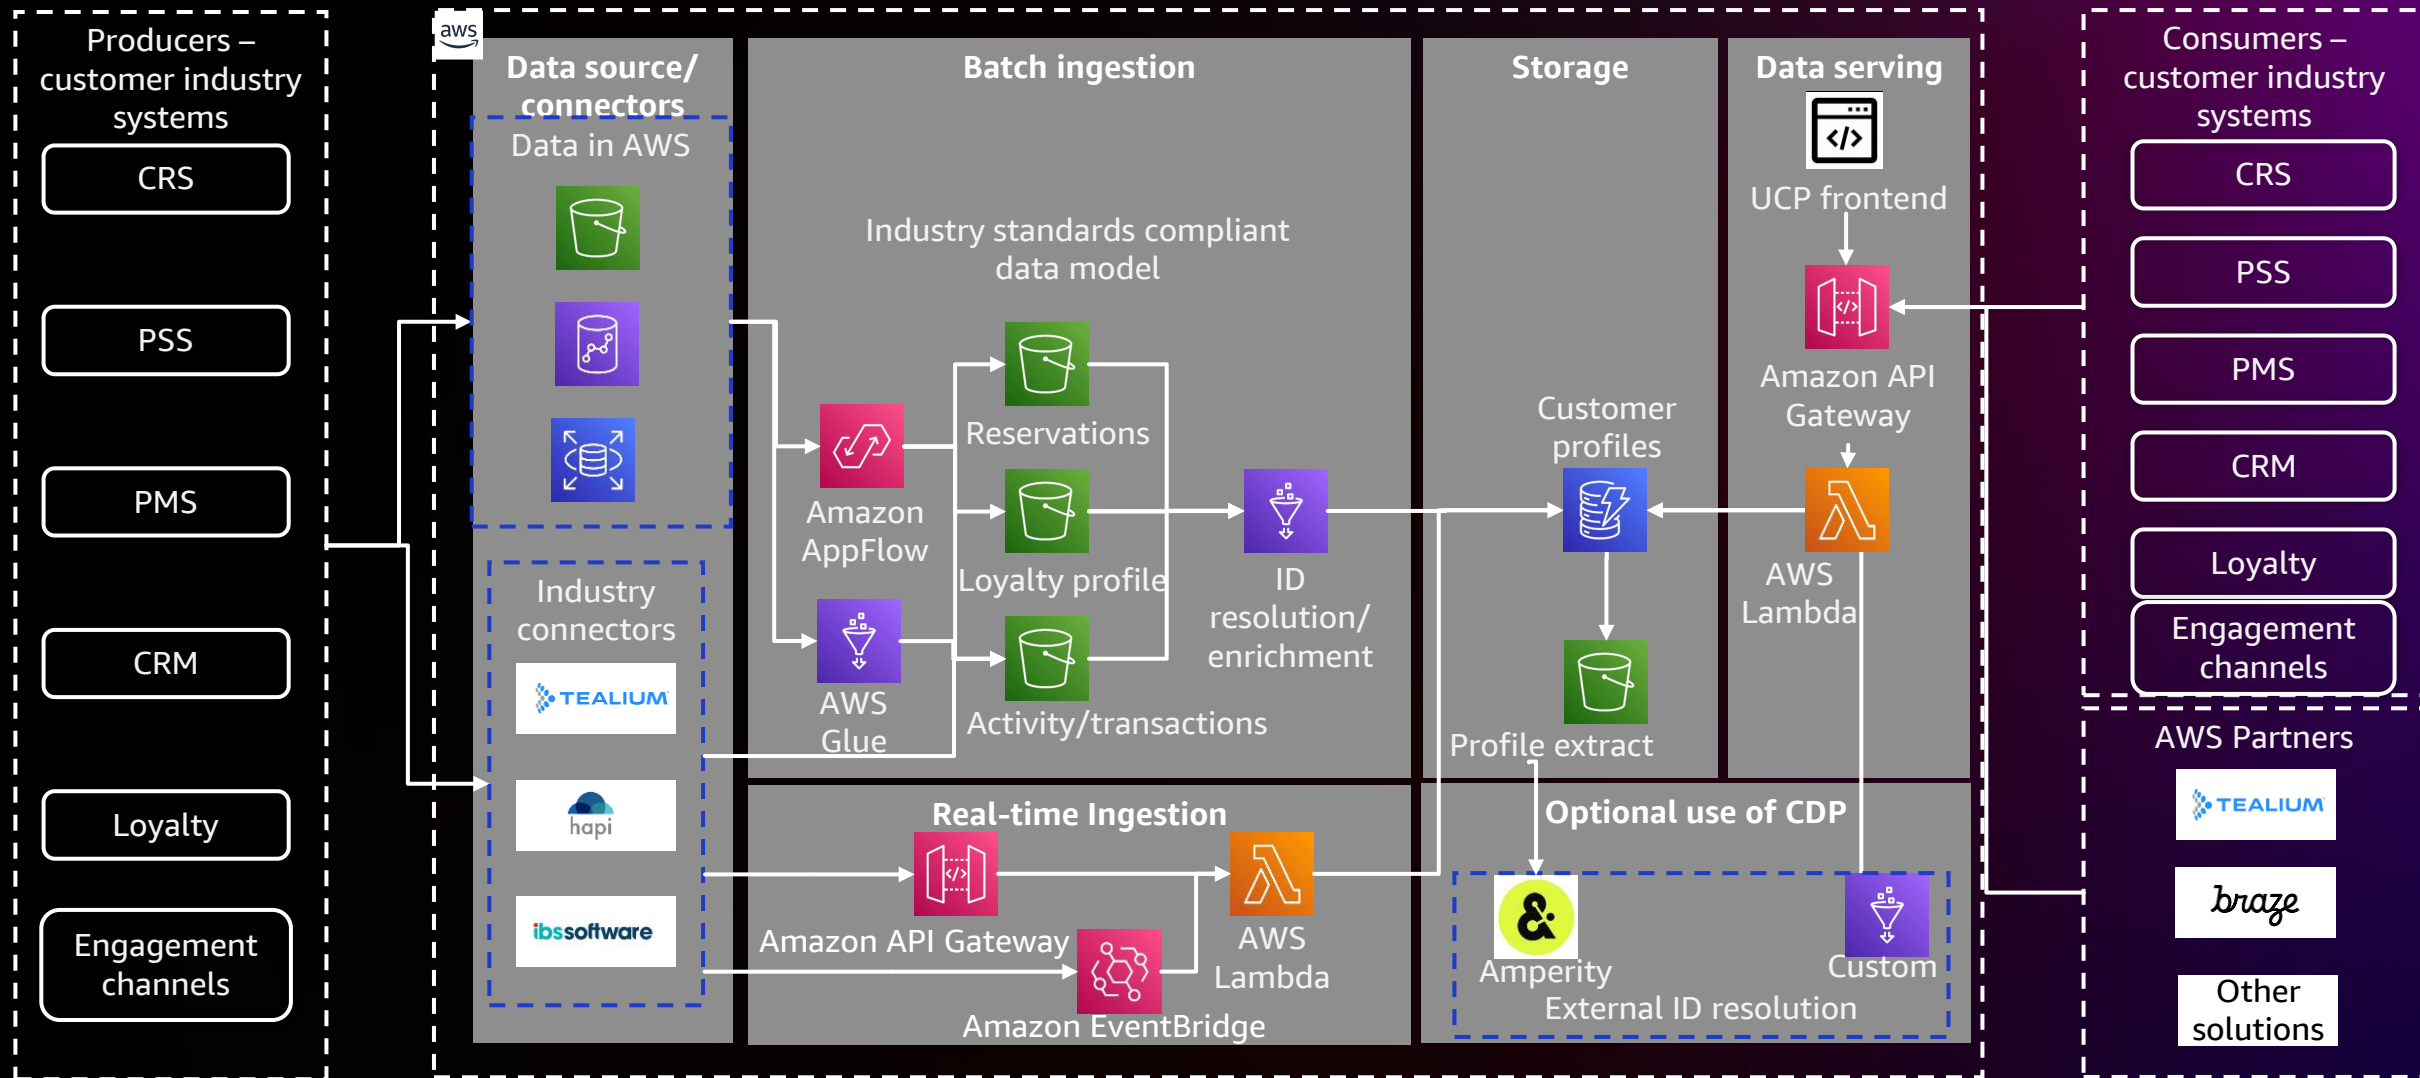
Producers – customer industry systems

CRS

PSS

PMS

CRM

Loyalty

Engagement channels

aws

Data source/ connectors

Data in AWS

Industry connectors

TEALIUM

hapi

ibssoftware

Batch ingestion

Industry standards compliant data model

Amazon AppFlow

AWS Glue

Reservations

Loyalty profile

Activity/transactions

ID resolution/ enrichment

Real-time Ingestion

Amazon API Gateway

AWS Lambda

Amazon EventBridge

Storage

Customer profiles

Profile extract

Data serving

UCP frontend

Amazon API Gateway

AWS Lambda

Optional use of CDP

Amperity

Custom

External ID resolution

Consumers – customer industry systems

CRS

PSS

PMS

CRM

Loyalty

Engagement channels

AWS Partners

TEALIUM

braze

Other solutions